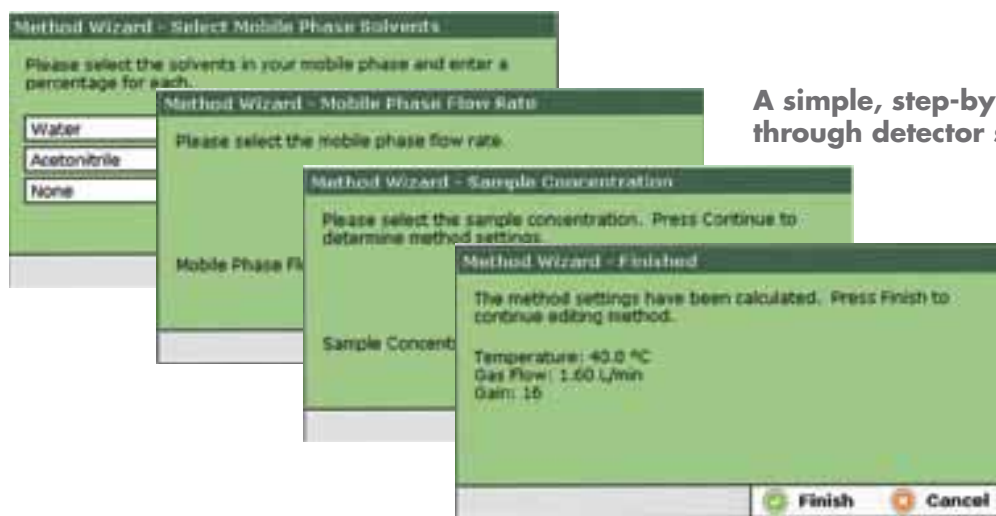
Method Wizard - Select Mobile Phase Solvents

Please select the solvents in your mobile phase and enter a percentage for each.

Water

Acetonitrile

None

Method Wizard - Mobile Phase Flow Rate

Please select the mobile phase flow rate.

Mobile Phase Fl

Method Wizard - Sample Concentration

Please select the sample concentration. Press Continue to determine method settings.

Sample Concent

Method Wizard - Finished

The method settings have been calculated. Press Finish to continue editing method.

Temperature: 40.0 °C
Gas Flow: 1.60 L/min
Gain: 16

Finish

Cancel

A simple, step-by
through detector